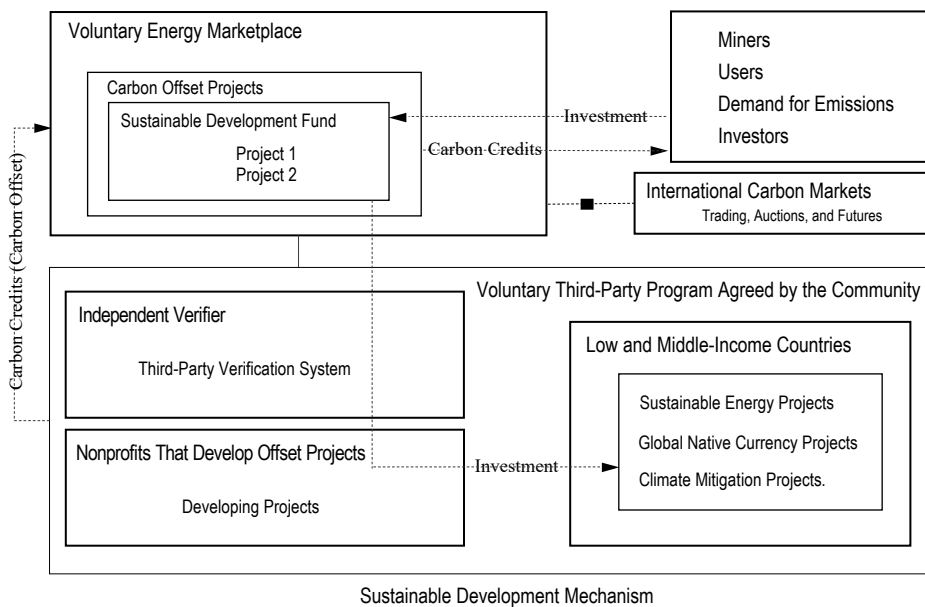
Voluntary Energy Marketplace

Carbon Offset Projects

Sustainable Development Fund

Project 1
Project 2

Investment

Carbon Credits

Miners
Users
Demand for Emissions
Investors

International Carbon Markets
Trading, Auctions, and Futures

Carbon Credits (Carbon Offset)

Voluntary Third-Party Program Agreed by the Community

Independent Verifier

Third-Party Verification System

Nonprofits That Develop Offset Projects

Developing Projects

Investment

Low and Middle-Income Countries

Sustainable Energy Projects
Global Native Currency Projects
Climate Mitigation Projects.

Sustainable Development Mechanism